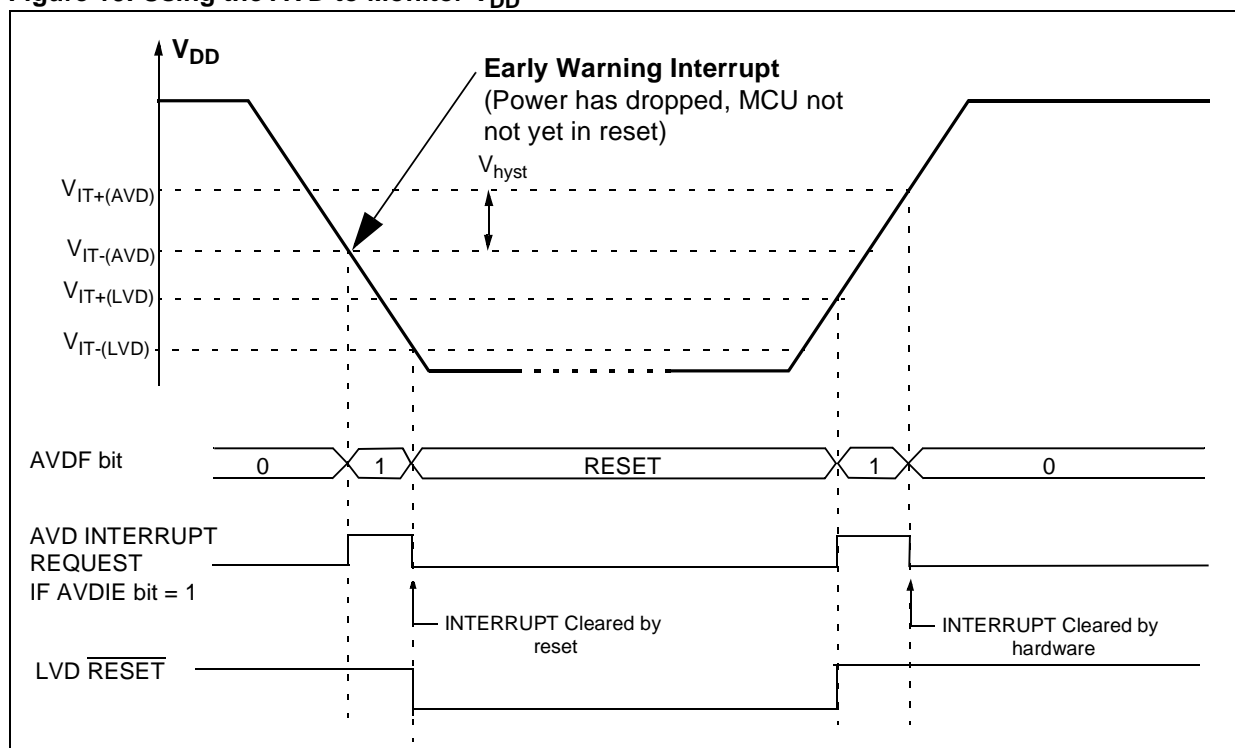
Figure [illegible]: Using the AVD to Monitor $V_{DD}$

$V_{DD}$

**Early Warning Interrupt**
(Power has dropped, MCU not not yet in reset)

$V_{hyst}$

$V_{IT+(AVD)}$

$V_{IT-(AVD)}$

$V_{IT+(LVD)}$

$V_{IT-(LVD)}$

AVDF bit

0

1

RESET

1

0

AVD INTERRUPT REQUEST
IF AVDIE bit = 1

INTERRUPT Cleared by reset

INTERRUPT Cleared by hardware

LVD $\overline{\text{RESET}}$